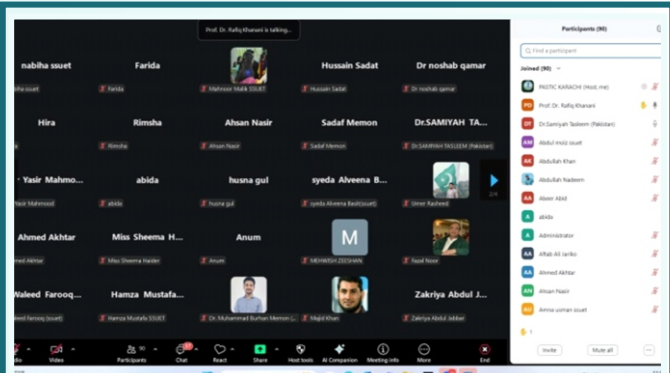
Prof. Dr. Rafiq Khanani is talking...

nabiha ssuet
dia ssuet

Farida
Farida

Mahnoor Malik SSUET

Hussain Sadat
Hussain Sadat

Dr noshab qamar
Dr noshab qamar

Hira

Rimsha
Rimsha

Ahsan Nasir
Ahsan Nasir

Sadaf Memon
Sadaf Memon

Dr.SAMIYAH TA...
Dr.SAMIYAH TASLEEM (Pakistan)

Yasir Mahmo...
Yasir Mahmood

abida
abida

husna gul
husna gul

syeda Alveena B...
syeda Alveena Basit(ssuet)

Umer Rasheed

2/4

Ahmed Akhtar
Akhtar

Miss Sheema H...
Miss Sheema Haider

Anum
Anum

M
MEHWISH ZEESHAN

Faisal Noor

Waleed Farooq...
Waleed Farooq (ssuet)

Hamza Mustafa...
Hamza Mustafa SSUET

Dr. Muhammad Burhan Memon (...

Majid Khan

Zakriya Abdul J...
Zakriya Abdul Jabbar

dio
Video
Participants 90
Chat
React
Share
Host tools
AI Companion
Meeting info
More
End

Participants (90)
Find a participant
Joined (90)
PASTIC KARACHI (Host, me)
Prof. Dr. Rafiq Khanani
Dr.Samiyah Tasleem (Pakistan)
Abdul moiz ssuet
Abdullah Khan
Abdullah Nadeem
Abeer Abid
abida
Administrator
Aftab Ali zariko
Ahmed Akhtar
Ahsan Nasir
Amna usman ssuet
1
Invite
Mute all
...